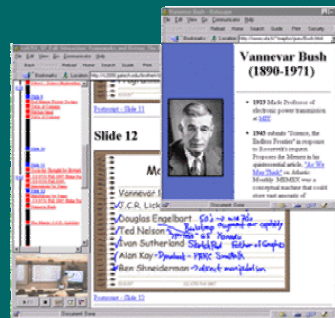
Vannevar Bush - Netscape
File Edit View Go Communicator Help
Back Forward Reload Home Search Guide Print Security
Bookmarks Location: http://www.cs.berkeley.edu/~jfc/bush.html

Vannevar Bush
(1890-1971)

• 1932 Made Professor of electronic power transmission at MIT

• 1945 submits "Science, the Endless Frontier" in response to Roosevelt's request. Proposes the Memex in her quintessential article, "As We May Think" on Atlantic Monthly. MEMEX was a conceptual machine that could store vast amounts of

Document: Done

Postscript - Slide 11

Slide 12

Vannevar B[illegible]
J.C.R. Lick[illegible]
Douglas Engelbart
Ted Nelson
Ivan Sutherland Sketchpad Father of Graphics
Alan Kay Dynabook - PARC Smalltalk
Ben Shneiderman - Direct manipulation

Document: Done